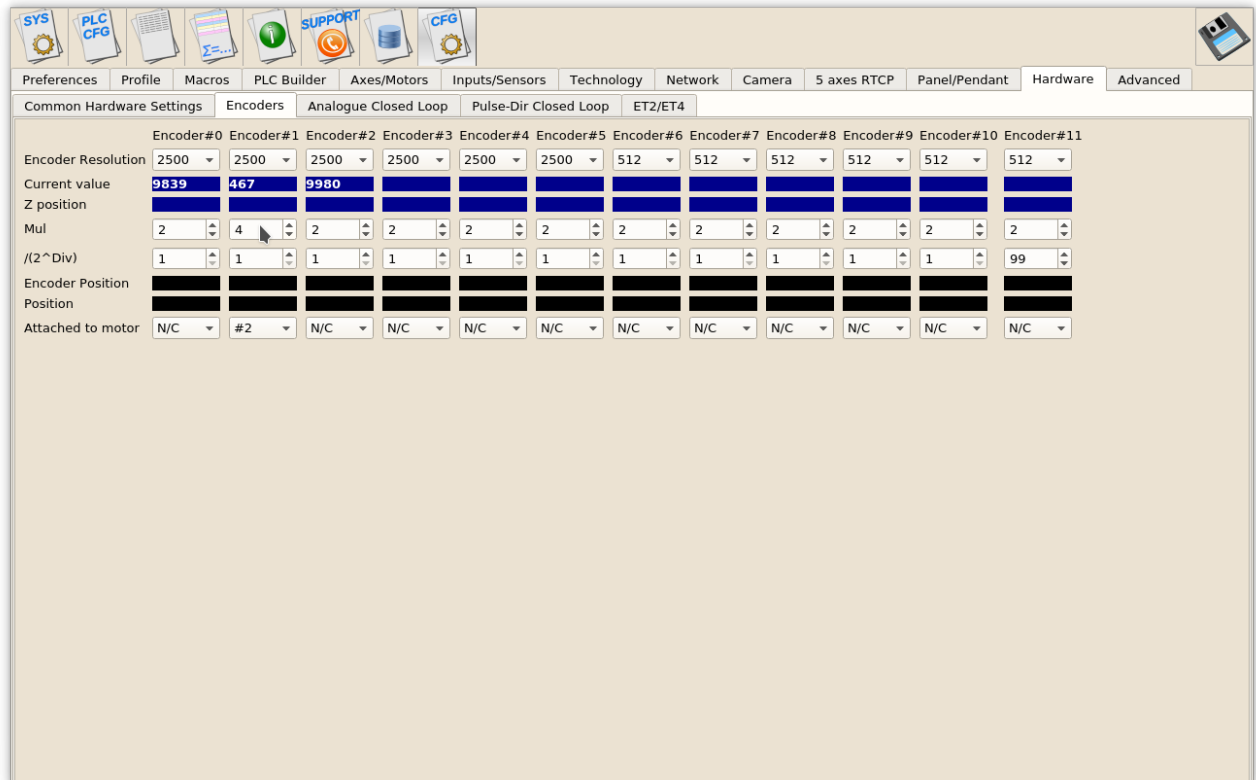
SYS PLC CFG SUPPORT CFG

Preferences | Profile | Macros | PLC Builder | Axes/Motors | Inputs/Sensors | Technology | Network | Camera | 5 axes RTCP | Panel/Pendant | Hardware | Advanced

Common Hardware Settings | Encoders | Analogue Closed Loop | Pulse-Dir Closed Loop | ET2/ET4

| | Encoder#0 | Encoder#1 | Encoder#2 | Encoder#3 | Encoder#4 | Encoder#5 | Encoder#6 | Encoder#7 | Encoder#8 | Encoder#9 | Encoder#10 | Encoder#11 |
|---|---|---|---|---|---|---|---|---|---|---|---|---|
| Encoder Resolution | 2500 | 2500 | 2500 | 2500 | 2500 | 2500 | 512 | 512 | 512 | 512 | 512 | 512 |
| Current value | 9839 | 467 | 9980 | | | | | | | | | |
| Z position | | | | | | | | | | | | |
| Mul | 2 | 4 | 2 | 2 | 2 | 2 | 2 | 2 | 2 | 2 | 2 | 2 |
| /(2^Div) | 1 | 1 | 1 | 1 | 1 | 1 | 1 | 1 | 1 | 1 | 1 | 99 |
| Encoder Position | | | | | | | | | | | | |
| Position | | | | | | | | | | | | |
| Attached to motor | N/C | #2 | N/C | N/C | N/C | N/C | N/C | N/C | N/C | N/C | N/C | N/C |